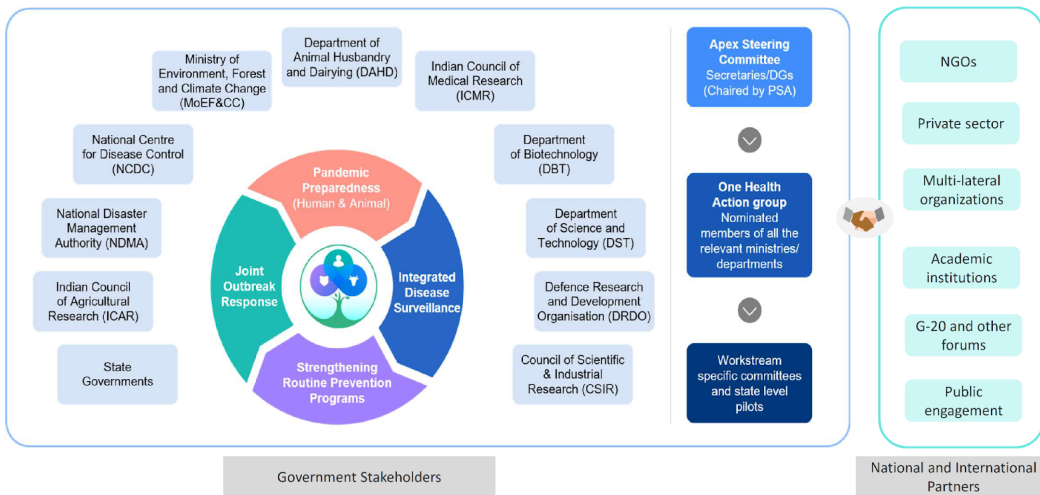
Ministry of Environment, Forest and Climate Change (MoEF&CC)

Department of Animal Husbandry and Dairying (DAHD)

Indian Council of Medical Research (ICMR)

National Centre for Disease Control (NCDC)

Department of Biotechnology (DBT)

National Disaster Management Authority (NDMA)

Department of Science and Technology (DST)

Indian Council of Agricultural Research (ICAR)

Defence Research and Development Organisation (DRDO)

State Governments

Council of Scientific & Industrial Research (CSIR)

Pandemic Preparedness (Human & Animal)

Joint Outbreak Response

Integrated Disease Surveillance

Strengthening Routine Prevention Programs

Apex Steering Committee Secretaries/DGs (Chaired by PSA)

One Health Action group Nominated members of all the relevant ministries/ departments

Workstream specific committees and state level pilots

NGOs

Private sector

Multi-lateral organizations

Academic institutions

G-20 and other forums

Public engagement

Government Stakeholders

National and International Partners